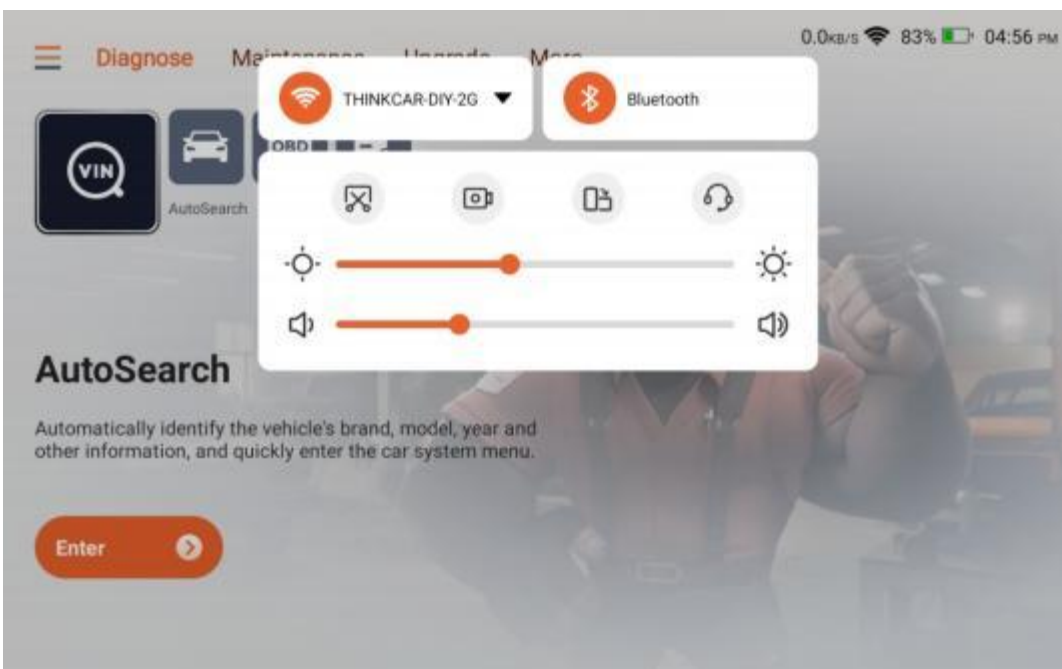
0.0KB/S 83% 04:56 PM

Diagnose Ma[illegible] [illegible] M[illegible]

THINKCAR-DIY-2G

Bluetooth

VIN

AutoSearch

OBD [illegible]

AutoSearch

Automatically identify the vehicle's brand, model, year and other information, and quickly enter the car system menu.

Enter